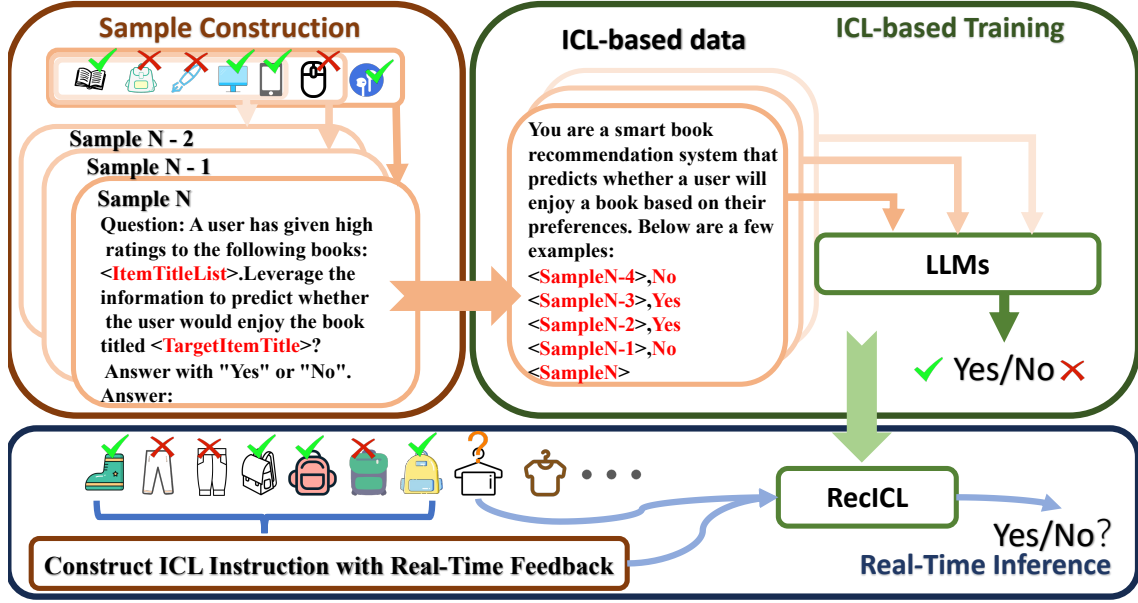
Sample Construction

Sample N - 2

Sample N - 1

Sample N

Question: A user has given high ratings to the following books: <ItemTitleList>.Leverage the information to predict whether the user would enjoy the book titled <TargetItemTitle>? Answer with "Yes" or "No". Answer:

ICL-based data

ICL-based Training

You are a smart book recommendation system that predicts whether a user will enjoy a book based on their preferences. Below are a few examples:
<SampleN-4>,No
<SampleN-3>,Yes
<SampleN-2>,Yes
<SampleN-1>,No
<SampleN>

LLMs

Yes/No

?

RecICL

Yes/No?

Construct ICL Instruction with Real-Time Feedback

Real-Time Inference